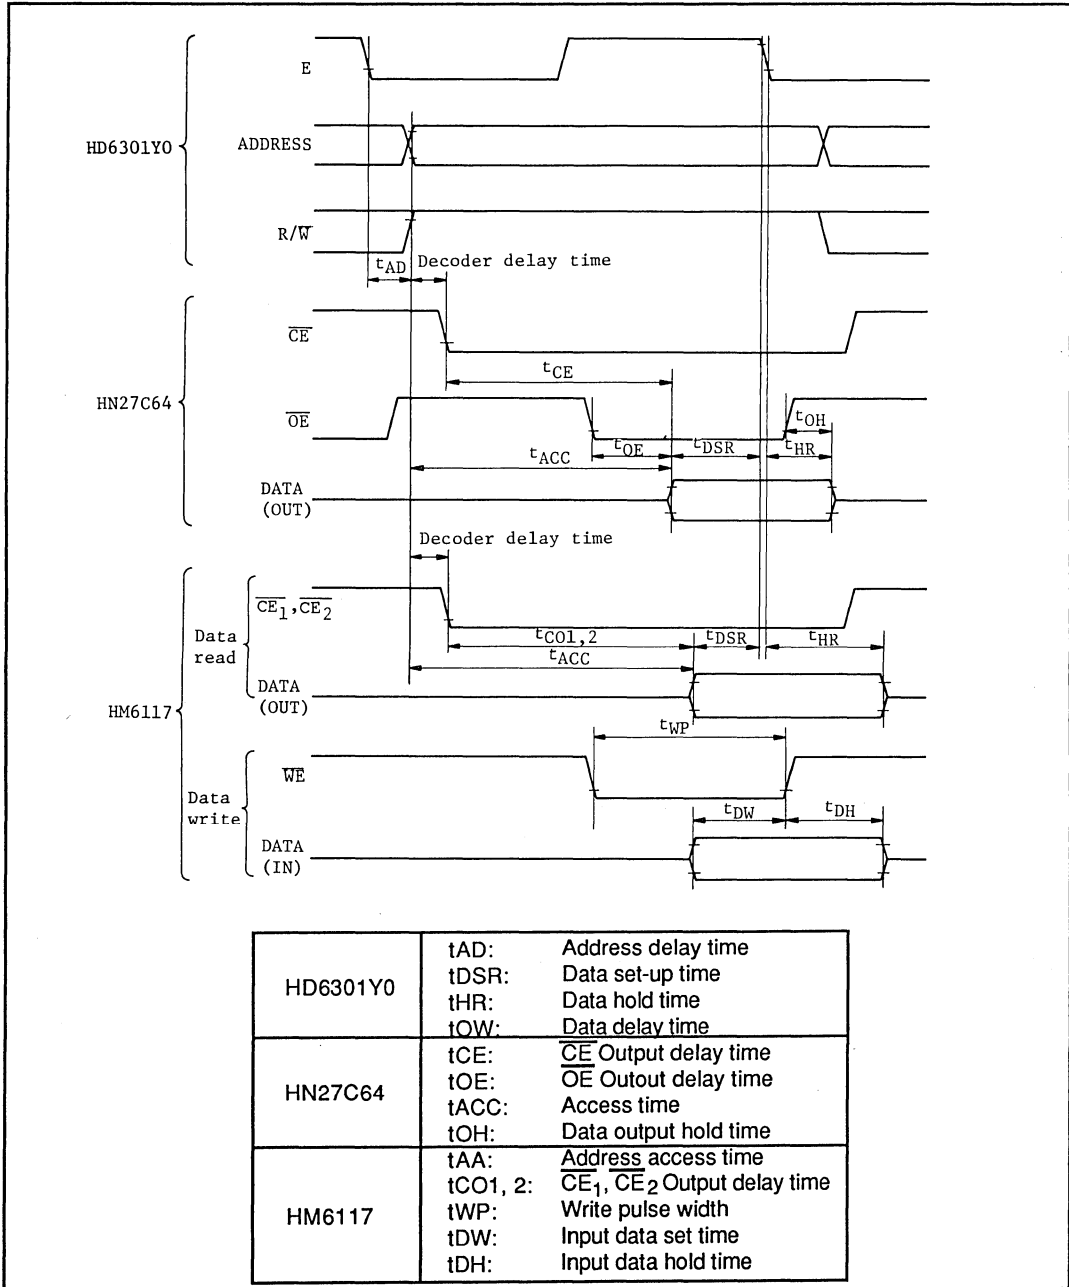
HD6301Y0

E

ADDRESS

R/$\overline{W}$

$t_{AD}$ Decoder delay time

HN27C64

$\overline{CE}$

$t_{CE}$

$\overline{OE}$

$t_{OH}$

$t_{OE}$ $t_{DSR}$ $t_{HR}$

$t_{ACC}$

DATA (OUT)

Decoder delay time

HM6117

Data read

$\overline{CE_1}$, $\overline{CE_2}$

$t_{CO1,2}$ $t_{DSR}$ $t_{HR}$

$t_{ACC}$

DATA (OUT)

$t_{WP}$

Data write

$\overline{WE}$

$t_{DW}$ $t_{DH}$

DATA (IN)

| | | |
|---|---|---|
| HD6301Y0 | tAD:<br>tDSR:<br>tHR:<br>tOW: | Address delay time<br>Data set-up time<br>Data hold time<br>Data delay time |
| HN27C64 | tCE:<br>tOE:<br>tACC:<br>tOH: | $\overline{CE}$ Output delay time<br>$\overline{OE}$ Outout delay time<br>Access time<br>Data output hold time |
| HM6117 | tAA:<br>tCO1, 2:<br>tWP:<br>tDW:<br>tDH: | Address access time<br>$\overline{CE}_1$, $\overline{CE}_2$ Output delay time<br>Write pulse width<br>Input data set time<br>Input data hold time |